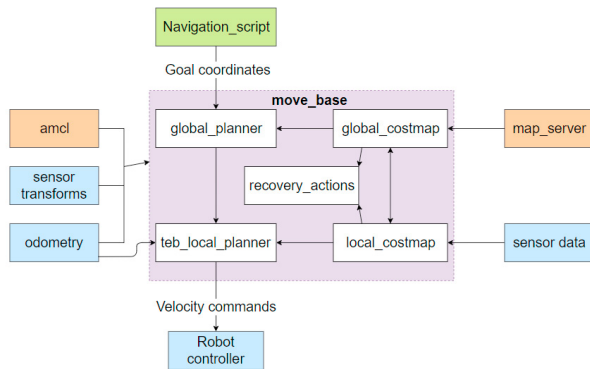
Navigation_script

Goal coordinates

move_base

amcl

global_planner

global_costmap

map_server

sensor transforms

recovery_actions

odometry

teb_local_planner

local_costmap

sensor data

Velocity commands

Robot controller